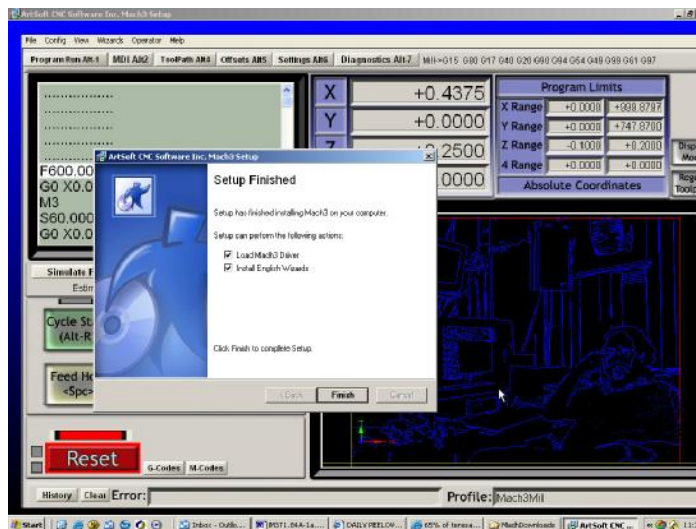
ArtSoft CNC Software Inc. Mach3 Setup

File Config View Wizards Operator Help

Program Run Alt-1 | MDI Alt2 | ToolPath Alt4 | Offsets Alt5 | Settings Alt6 | Diagnostics Alt-7 | Mill->G15 G80 G17 G40 G20 G90 G94 G54 G49 G99 G61 G97

X +0.4375
Y +0.0000
Z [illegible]2500
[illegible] 0000

Program Limits
X Range +0.0000 +998.8787
Y Range +0.0000 +747.8700
Z Range -0.1000 +0.2000
4 Range +0.0000 +0.0000
Absolute Coordinates

F600.00
G0 X0.0
M3
S60.000
G0 X0.0

Simulate F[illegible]
Estim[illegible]

Cycle St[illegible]
(Alt-R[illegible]

Feed H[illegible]
<Spc>

Reset
G-Codes M-Codes

History Clear Error:
Profile: Mach3Mill

ArtSoft CNC Software Inc. Mach3 Setup

Setup Finished

Setup has finished installing Mach3 on your computer.

Setup can perform the following actions:

☑ Load Mach3 Driver
☑ Install English Wizards

Click Finish to complete Setup.

< Back | Finish | Cancel

Start | Inbox - Outlo... | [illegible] | DAILY REFLOW... | 65% of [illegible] | MachDownloads | ArtSoft CNC ...